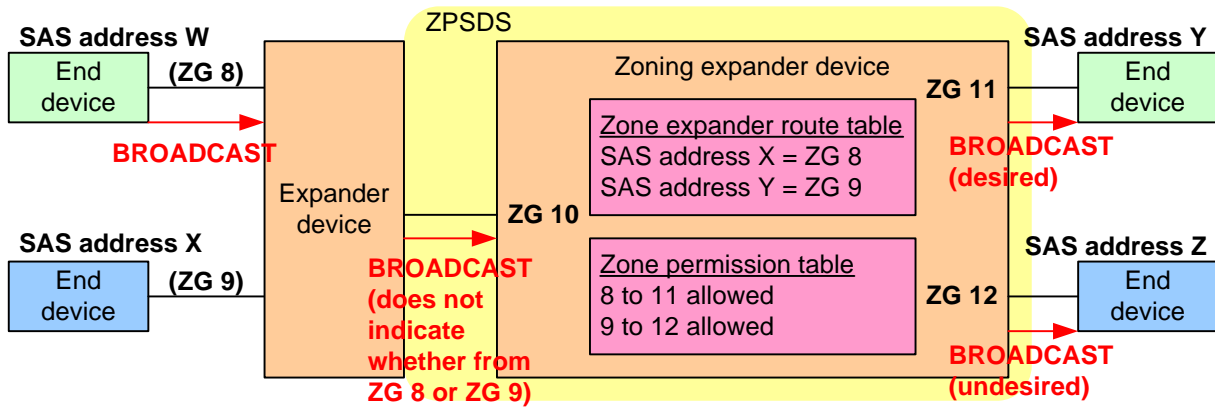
SAS address W

End device

(ZG 8)

BROADCAST

SAS address X

End device

(ZG 9)

Expander device

ZPSDS

ZG 10

BROADCAST (does not indicate whether from ZG 8 or ZG 9)

Zoning expander device

Zone expander route table
SAS address X = ZG 8
SAS address Y = ZG 9

Zone permission table
8 to 11 allowed
9 to 12 allowed

ZG 11

ZG 12

SAS address Y

End device

BROADCAST (desired)

SAS address Z

End device

BROADCAST (undesired)